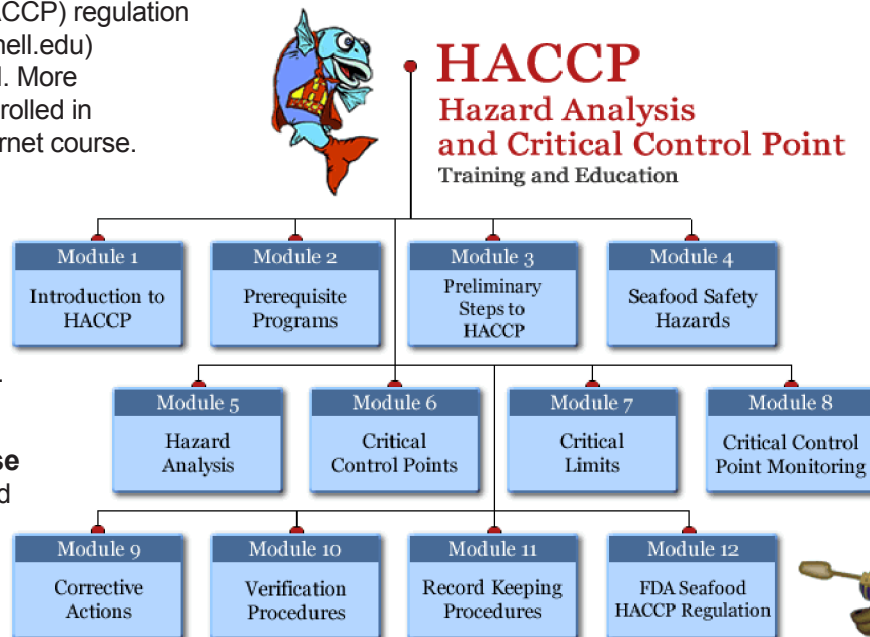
ACCP) regulation
nell.edu)
l. More
rolled in
rnet course.

HACCP
Hazard Analysis and Critical Control Point
Training and Education

Module 1
Introduction to HACCP

Module 2
Prerequisite Programs

Module 3
Preliminary Steps to HACCP

Module 4
Seafood Safety Hazards

Module 5
Hazard Analysis

Module 6
Critical Control Points

Module 7
Critical Limits

Module 8
Critical Control Point Monitoring

Module 9
Corrective Actions

Module 10
Verification Procedures

Module 11
Record Keeping Procedures

Module 12
FDA Seafood HACCP Regulation

se
d